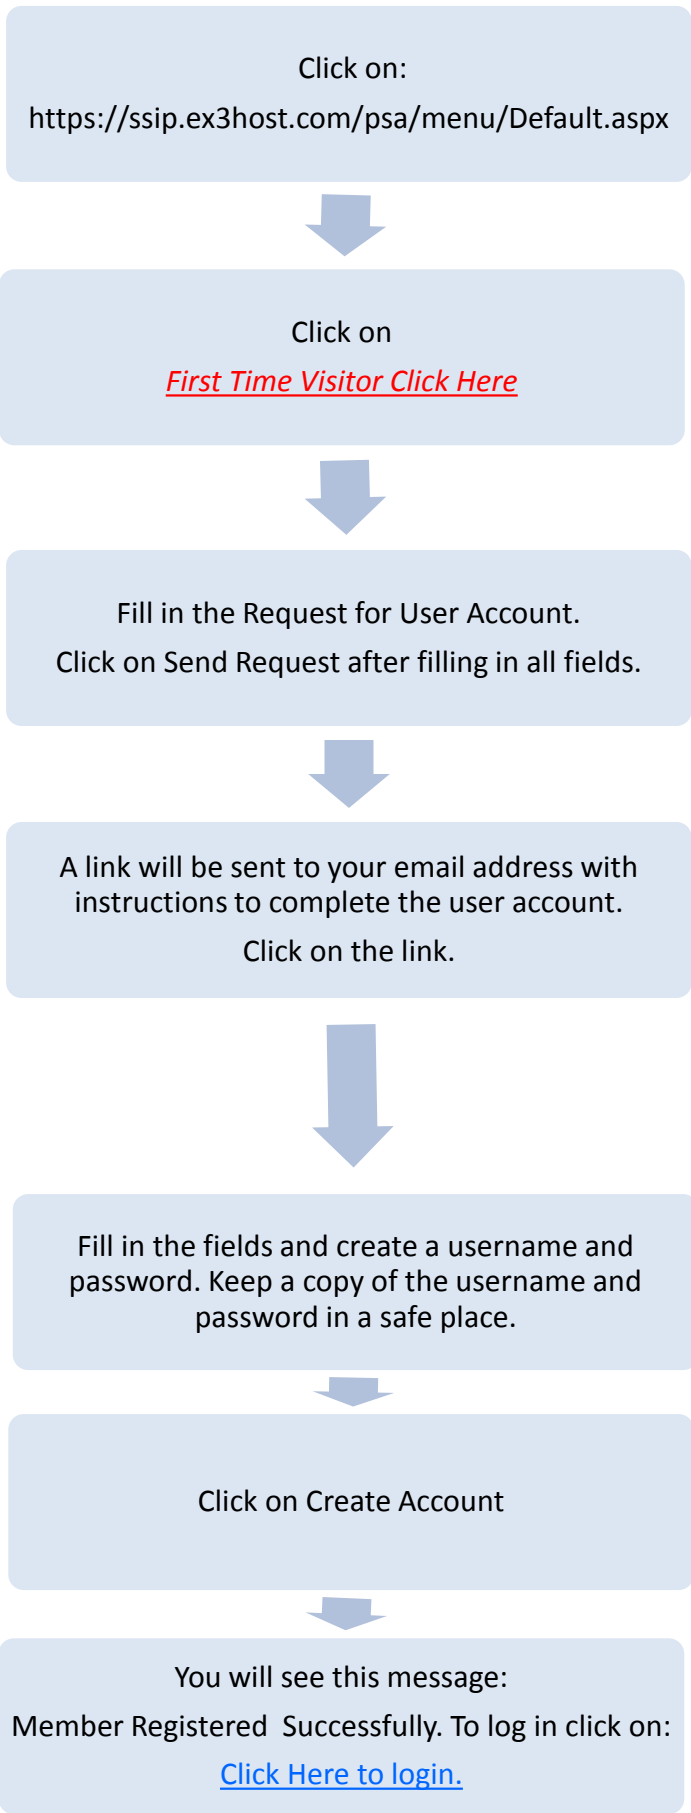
Click on:

https://ssip.ex3host.com/psa/menu/Default.aspx

Click on

First Time Visitor Click Here

Fill in the Request for User Account.

Click on Send Request after filling in all fields.

A link will be sent to your email address with instructions to complete the user account.

Click on the link.

Fill in the fields and create a username and password. Keep a copy of the username and password in a safe place.

Click on Create Account

You will see this message:

Member Registered Successfully. To log in click on:

Click Here to login.